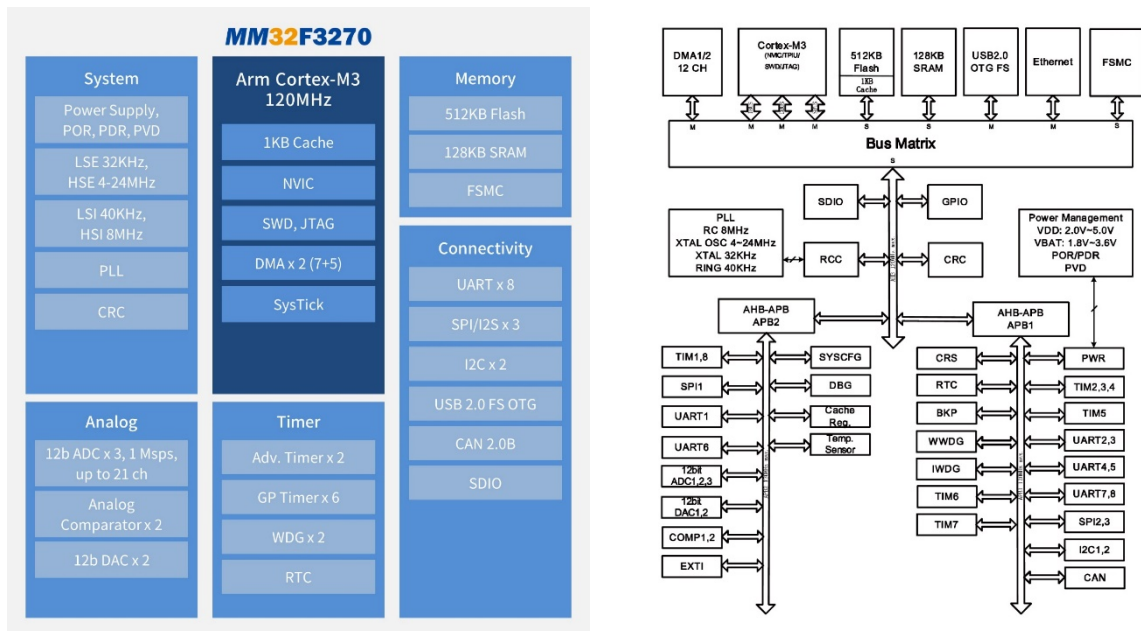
MM32F3270

System
Power Supply, POR, PDR, PVD
LSE 32KHz, HSE 4-24MHz
LSI 40KHz, HSI 8MHz
PLL
CRC

Arm Cortex-M3 120MHz
1KB Cache
NVIC
SWD, JTAG
DMA x 2 (7+5)
SysTick

Memory
512KB Flash
128KB SRAM
FSMC

Connectivity
UART x 8
SPI/I2S x 3
I2C x 2
USB 2.0 FS OTG
CAN 2.0B
SDIO

Analog
12b ADC x 3, 1 Msps, up to 21 ch
Analog Comparator x 2
12b DAC x 2

Timer
Adv. Timer x 2
GP Timer x 6
WDG x 2
RTC

DMA1/2 12 CH
Cortex-M3 (NVIC/TPIU) SWD/JTAG
512KB Flash
1KB Cache
128KB SRAM
USB2.0 OTG FS
Ethernet
FSMC
M M M M S S M M S
Bus Matrix
S
SDIO
GPIO
PLL RC 8MHz XTAL OSC 4~24MHz XTAL 32KHz RING 40KHz
RCC
CRC
Power Management VDD: 2.0V~5.0V VBAT: 1.8V~3.6V POR/PDR PVD
AHB-APB APB2
AHB-APB APB1
TIM1,8
SYSCFG
SPI1
DBG
UART1
Cache Reg.
UART6
Temp. Sensor
12bit ADC1,2,3
12bit DAC1,2
COMP1,2
EXTI
CRS
PWR
RTC
TIM2,3,4
BKP
TIM5
WWDG
UART2,3
IWDG
UART4,5
TIM6
UART7,8
TIM7
SPI2,3
I2C1,2
CAN